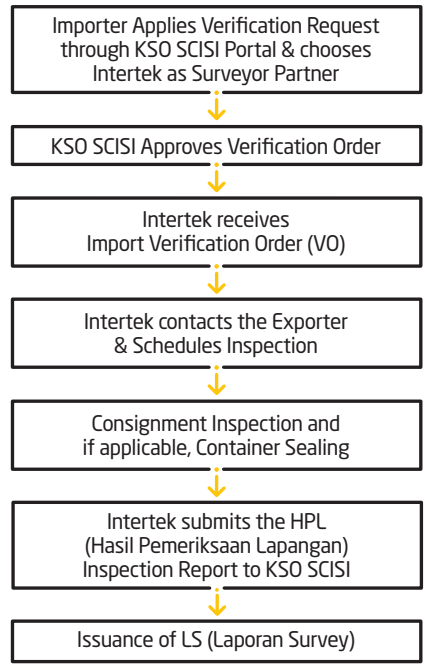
Importer Applies Verification Request through KSO SCISI Portal & chooses Intertek as Surveyor Partner

KSO SCISI Approves Verification Order

Intertek receives Import Verification Order (VO)

Intertek contacts the Exporter & Schedules Inspection

Consignment Inspection and if applicable, Container Sealing

Intertek submits the HPL (Hasil Pemeriksaan Lapangan) Inspection Report to KSO SCISI

Issuance of LS (Laporan Survey)